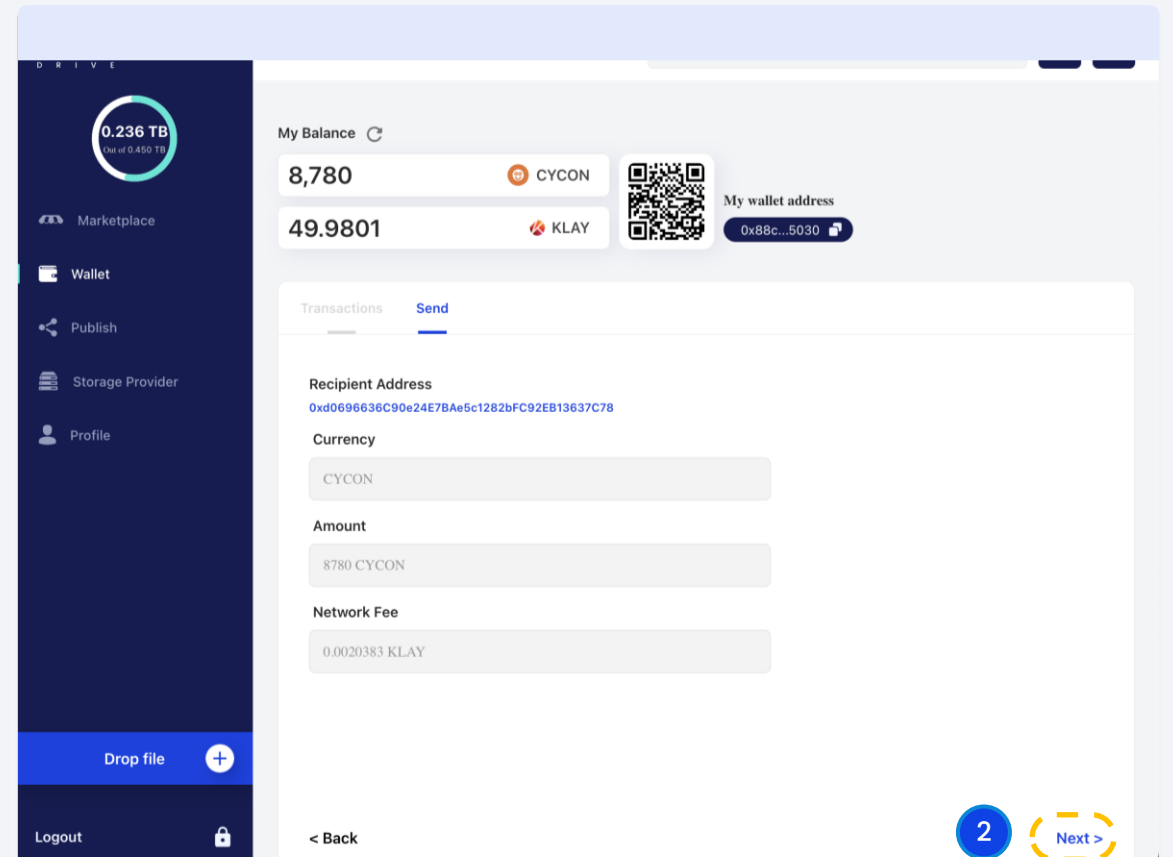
D R I V E

0.236 TB
Out of 0.450 TB

Marketplace

Wallet

Publish

Storage Provider

Profile

Drop file

Logout

My Balance

8,780 CYCON

49.9801 KLAY

My wallet address

0x88c...5030

Transactions Send

Recipient Address

0xd0696636C90e24E7BAe5c1282bFC92EB13637C78

Currency

CYCON

Amount

8780 CYCON

Network Fee

0.0020383 KLAY

< Back

2

Next >